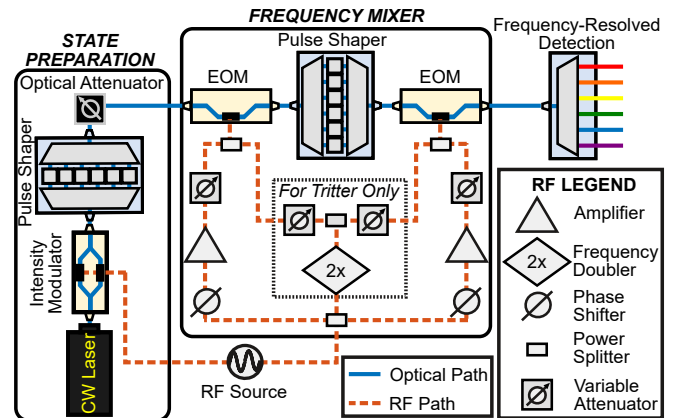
FREQUENCY MIXER

STATE PREPARATION

Optical Attenuator

Pulse Shaper

Intensity Modulator

CW Laser

EOM

Pulse Shaper

EOM

Frequency-Resolved Detection

For Tritter Only

2x

RF Source

RF LEGEND

Amplifier

2x

Frequency Doubler

Phase Shifter

Power Splitter

Variable Attenuator

Optical Path

RF Path